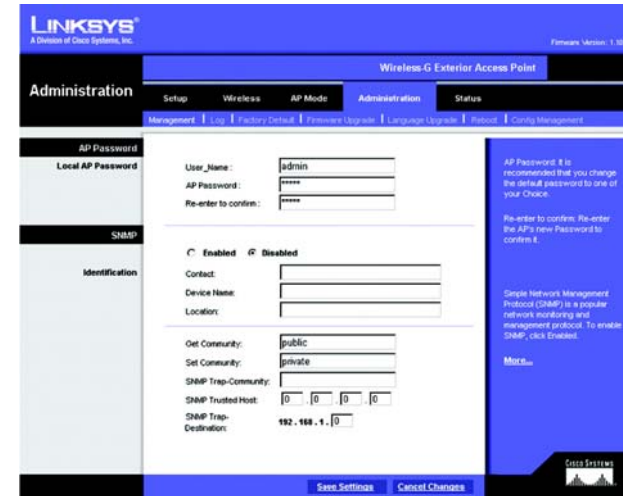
LINKSYS®
A Division of Cisco Systems, Inc.

Firmware Version: 1.10

Wireless-G Exterior Access Point

Administration

Setup | Wireless | AP Mode | Administration | Status

Management | Log | Factory Default | Firmware Upgrade | Language Upgrade | Reboot | Config Management

AP Password

Local AP Password

User_Name: admin
AP Password: *****
Re-enter to confirm: *****

SNMP

Enabled Disabled

Identification

Contact:
Device Name:
Location:

Get Community: public
Set Community: private
SNMP Trap-Community:
SNMP Trusted Host: 0 . 0 . 0 . 0
SNMP Trap-Destination: 192 . 168 . 1 . 0

AP Password: It is recommended that you change the default password to one of your Choice.

Re-enter to confirm: Re-enter the AP's new Password to confirm it.

Simple Network Management Protocol (SNMP) is a popular network monitoring and management protocol. To enable SNMP, click Enabled.

More...

Cisco Systems

Save Settings Cancel Changes